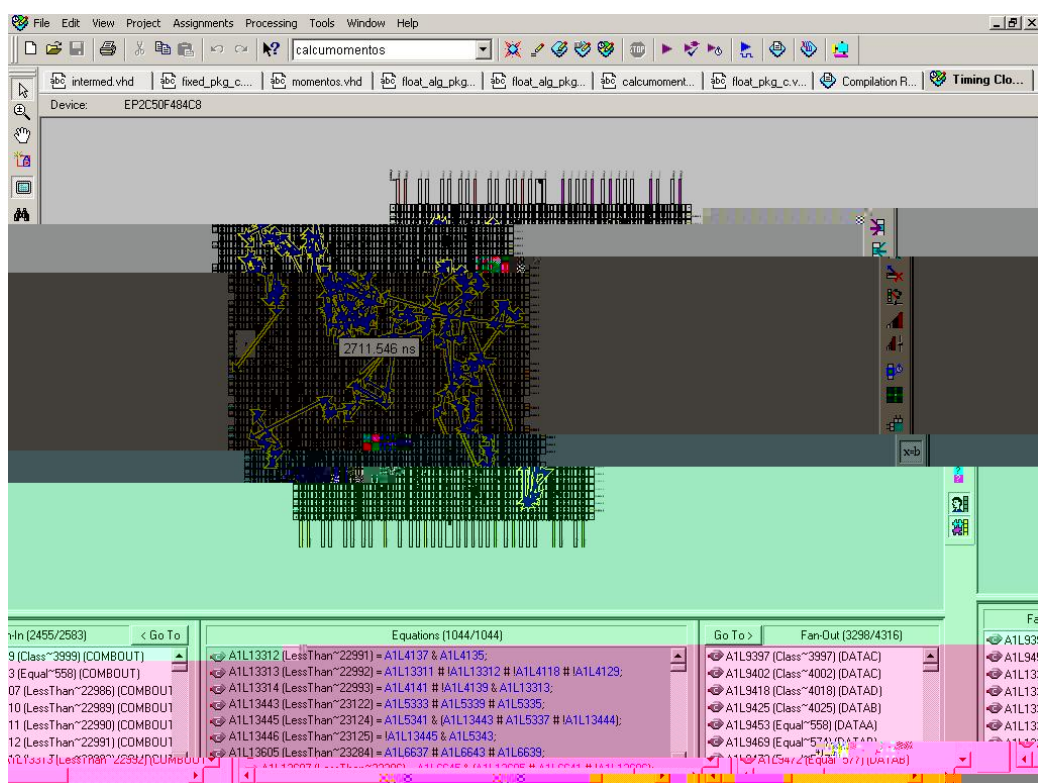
File Edit View Project Assignments Processing Tools Window Help

calcumomentos

intermed.vhd | fixed_pkg_c... | momentos.vhd | float_alg_pkg... | float_alg_pkg... | calcumoment... | float_pkg_c.v... | Compilation R... | Timing Clo...

Device: EP2C50F484C8

2711.546 ns

x=b

n-In (2455/2583) < Go To
9 (Class~3999) (COMBOUT)
3 (Equal~558) (COMBOUT)
07 (LessThan~22986) (COMBOUT
10 (LessThan~22989) (COMBOUT
11 (LessThan~22990) (COMBOUT
12 (LessThan~22991) (COMBOUT
A1L13313 (LessThan~22992) (COMBOUT

Equations (1044/1044)
A1L13312 (LessThan~22991) = A1L4137 & A1L4135;
A1L13313 (LessThan~22992) = A1L13311 # !A1L13312 # !A1L4118 # !A1L4129;
A1L13314 (LessThan~22993) = A1L4141 # !A1L4139 & A1L13313;
A1L13443 (LessThan~23122) = A1L5333 # A1L5339 # A1L5335;
A1L13445 (LessThan~23124) = A1L5341 & (A1L13443 # A1L5337 # !A1L13444);
A1L13446 (LessThan~23125) = !A1L13445 & A1L5343;
A1L13605 (LessThan~23284) = A1L6637 # A1L6643 # A1L6639;
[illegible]

Go To > Fan-Out (3298/4316)
A1L9397 (Class~3997) (DATAC)
A1L9402 (Class~4002) (DATAC)
A1L9418 (Class~4018) (DATAD)
A1L9425 (Class~4025) (DATAB)
A1L9453 (Equal~558) (DATAA)
A1L9469 (Equal~574) (DATAD)
A1L9472 (Equal~577) (DATAB)

Fa
A1L93
A1L94
A1L13
A1L13
A1L13
A1L13